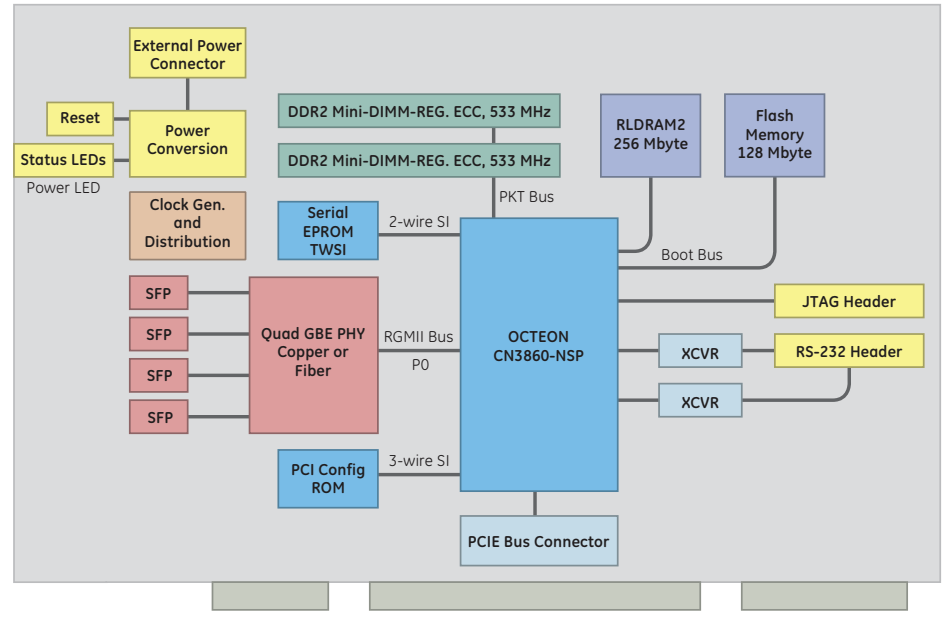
External Power Connector

Reset

Power Conversion

Status LEDs

Power LED

Clock Gen. and Distribution

DDR2 Mini-DIMM-REG. ECC, 533 MHz

DDR2 Mini-DIMM-REG. ECC, 533 MHz

PKT Bus

RLDRAM2 256 Mbyte

Flash Memory 128 Mbyte

Serial EPROM TWSI

2-wire SI

Boot Bus

JTAG Header

SFP

SFP

SFP

SFP

Quad GBE PHY Copper or Fiber

RGMII Bus

P0

OCTEON CN3860-NSP

XCVR

RS-232 Header

XCVR

PCI Config ROM

3-wire SI

PCIE Bus Connector